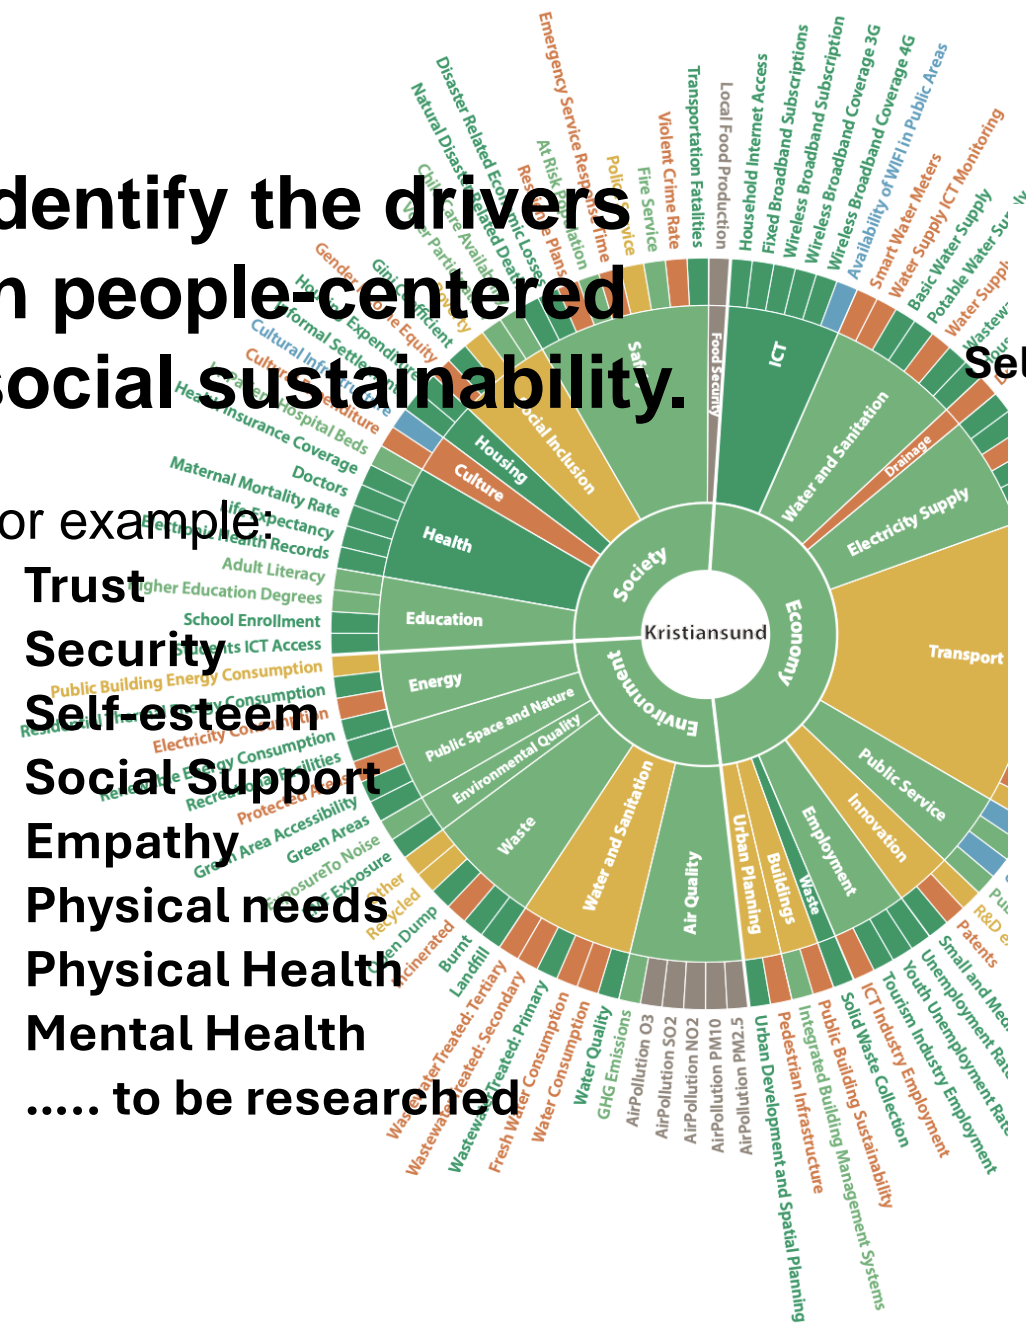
dentify the drivers
n people-centered
social sustainability.

or example:
Trust
Security
Self-esteem
Social Support
Empathy
Physical needs
Physical Health
Mental Health
..... to be researched

Sel

Kristiansund
Society
Economy
Environment
Safety
Food Security
ICT
Water and Sanitation
Drainage
Electricity Supply
Transport
Public Service
Innovation
Employment
Waste
Buildings
Urban Planning
Air Quality
Water and Sanitation
Waste
Environmental Quality
Public Space and Nature
Energy
Education
Health
Culture
Housing
Social Inclusion

Emergency Service Response Time
Police Service
Fire Service
Violent Crime Rate
Transportation Fatalities
Local Food Production
Household Internet Access
Fixed Broadband Subscriptions
Wireless Broadband Subscription
Wireless Broadband Coverage 3G
Wireless Broadband Coverage 4G
Availability of WIFI in Public Areas
Smart Water Meters
Water Supply ICT Monitoring
Basic Water Supply
Potable Water Supply
Water Supply
Disaster Related Economic Losses
Natural Disaster Related Deaths
At Risk Population
Resilience Plans
Gender Income Equity
Gini Coefficient
Informal Settlements
Housing Expenditure
Cultural Infrastructure
Cultural Expenditure
Hospital Beds
Health Insurance Coverage
Doctors
Maternal Mortality Rate
Life Expectancy
Electronic Health Records
Adult Literacy
Higher Education Degrees
School Enrollment
Students ICT Access
Public Building Energy Consumption
Residential Energy Consumption
Electricity Consumption
Renewable Energy Consumption
Recreational Facilities
Protected Areas
Green Area Accessibility
Green Areas
Exposure To Noise
EMF Exposure
Other
Recycled
Open Dump
Incinerated
Burnt
Landfill
Wastewater Treated: Tertiary
Wastewater Treated: Secondary
Wastewater Treated: Primary
Fresh Water Consumption
Water Consumption
Water Quality
GHG Emissions
AirPollution O3
AirPollution SO2
AirPollution NO2
AirPollution PM10
AirPollution PM2.5
Urban Development and Spatial Planning
Pedestrian Infrastructure
Integrated Building Management Systems
Public Building Sustainability
Solid Waste Collection
ICT Industry Employment
Tourism Industry Employment
Youth Unemployment Rate
Unemployment Rate
Small and Med
Patents
R&D e
Pu